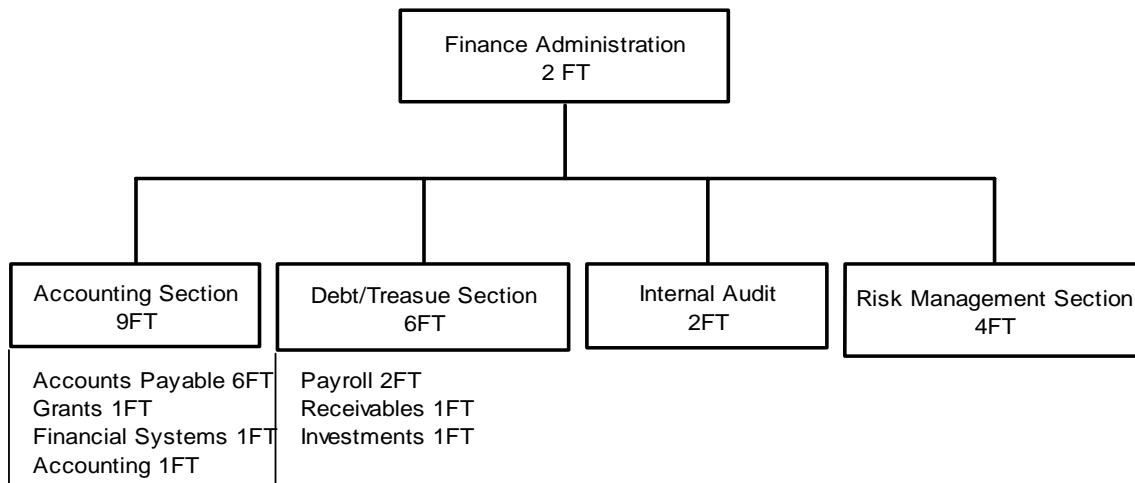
Finance Administration
2 FT

Accounting Section
9FT

Accounts Payable 6FT
Grants 1FT
Financial Systems 1FT
Accounting 1FT

Debt/Treasue Section
6FT

Payroll 2FT
Receivables 1FT
Investments 1FT

Internal Audit
2FT

Risk Management Section
4FT